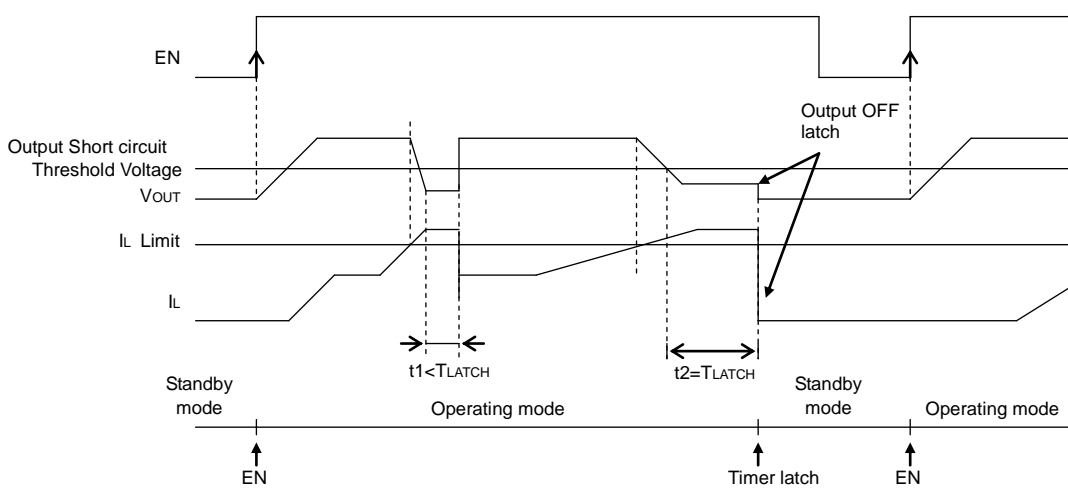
EN

Output OFF latch

Output Short circuit Threshold Voltage

$V_{OUT}$

$I_L$ Limit

$I_L$

$t1<T_{LATCH}$

$t2=T_{LATCH}$

Standby mode

Operating mode

Standby mode

Operating mode

EN

Timer latch

EN